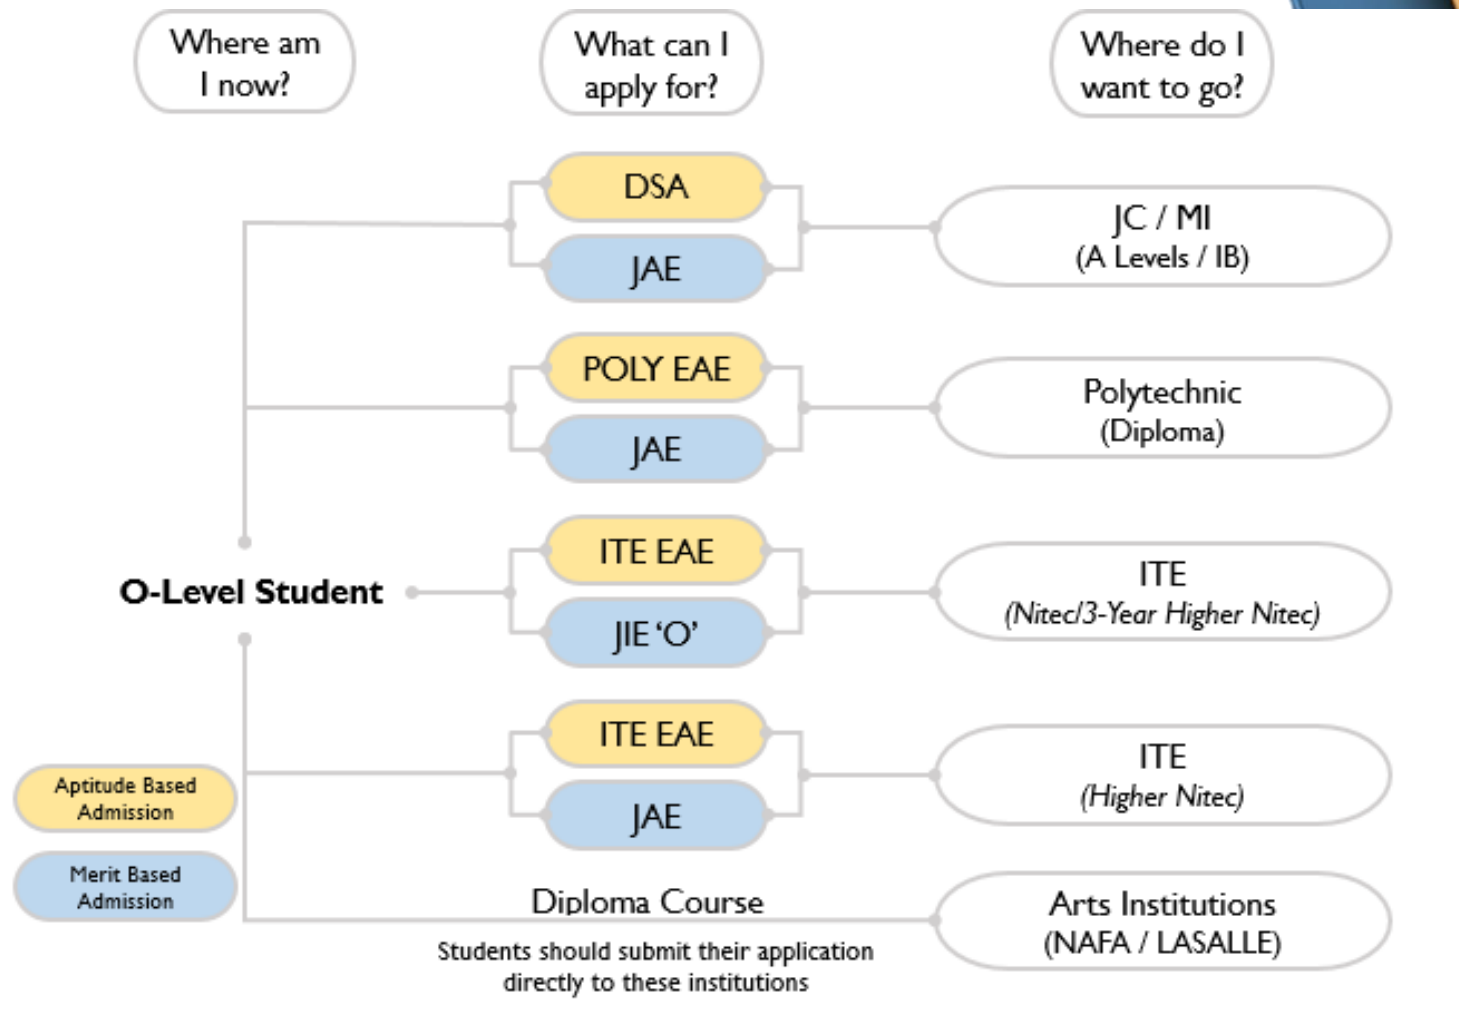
Where am I now?

What can I apply for?

Where do I want to go?

DSA

JAE

JC / MI
(A Levels / IB)

POLY EAE

JAE

Polytechnic
(Diploma)

O-Level Student

ITE EAE

JIE 'O'

ITE
(Nitec/3-Year Higher Nitec)

ITE EAE

JAE

ITE
(Higher Nitec)

Aptitude Based Admission

Merit Based Admission

Diploma Course

Students should submit their application directly to these institutions

Arts Institutions
(NAFA / LASALLE)